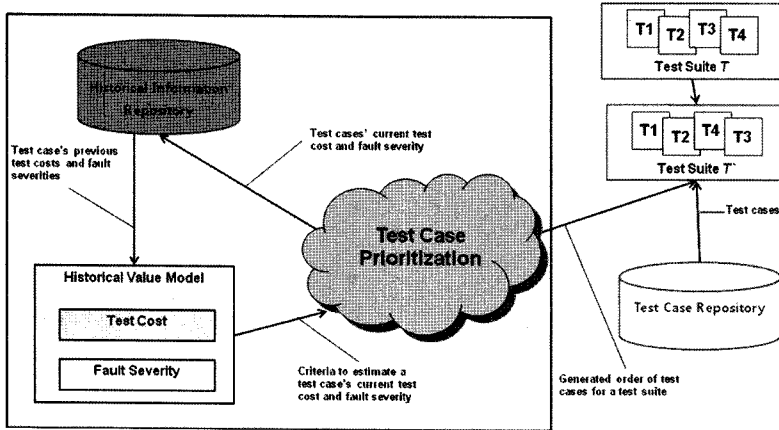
Historical Information Repository

Test case's previous test costs and fault severities

Test cases' current test cost and fault severity

Test Case Prioritization

Historical Value Model

Test Cost

Fault Severity

Criteria to estimate a test case's current test cost and fault severity

T1 T2 T3 T4

Test Suite $T$

T1 T2 T4 T3

Test Suite $T'$

Test cases

Test Case Repository

Generated order of test cases for a test suite